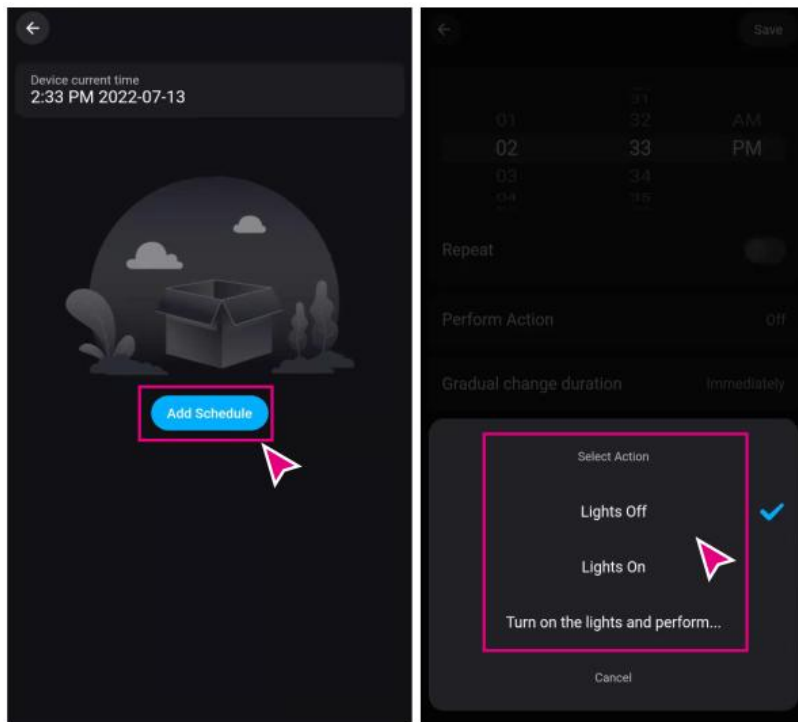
Device current time
2:33 PM 2022-07-13

Add Schedule

Save

31
01 32 AM
02 33 PM
03 34
04 35

Repeat

Perform Action Off

Gradual change duration Immediately

Select Action

Lights Off

Lights On

Turn on the lights and perform...

Cancel